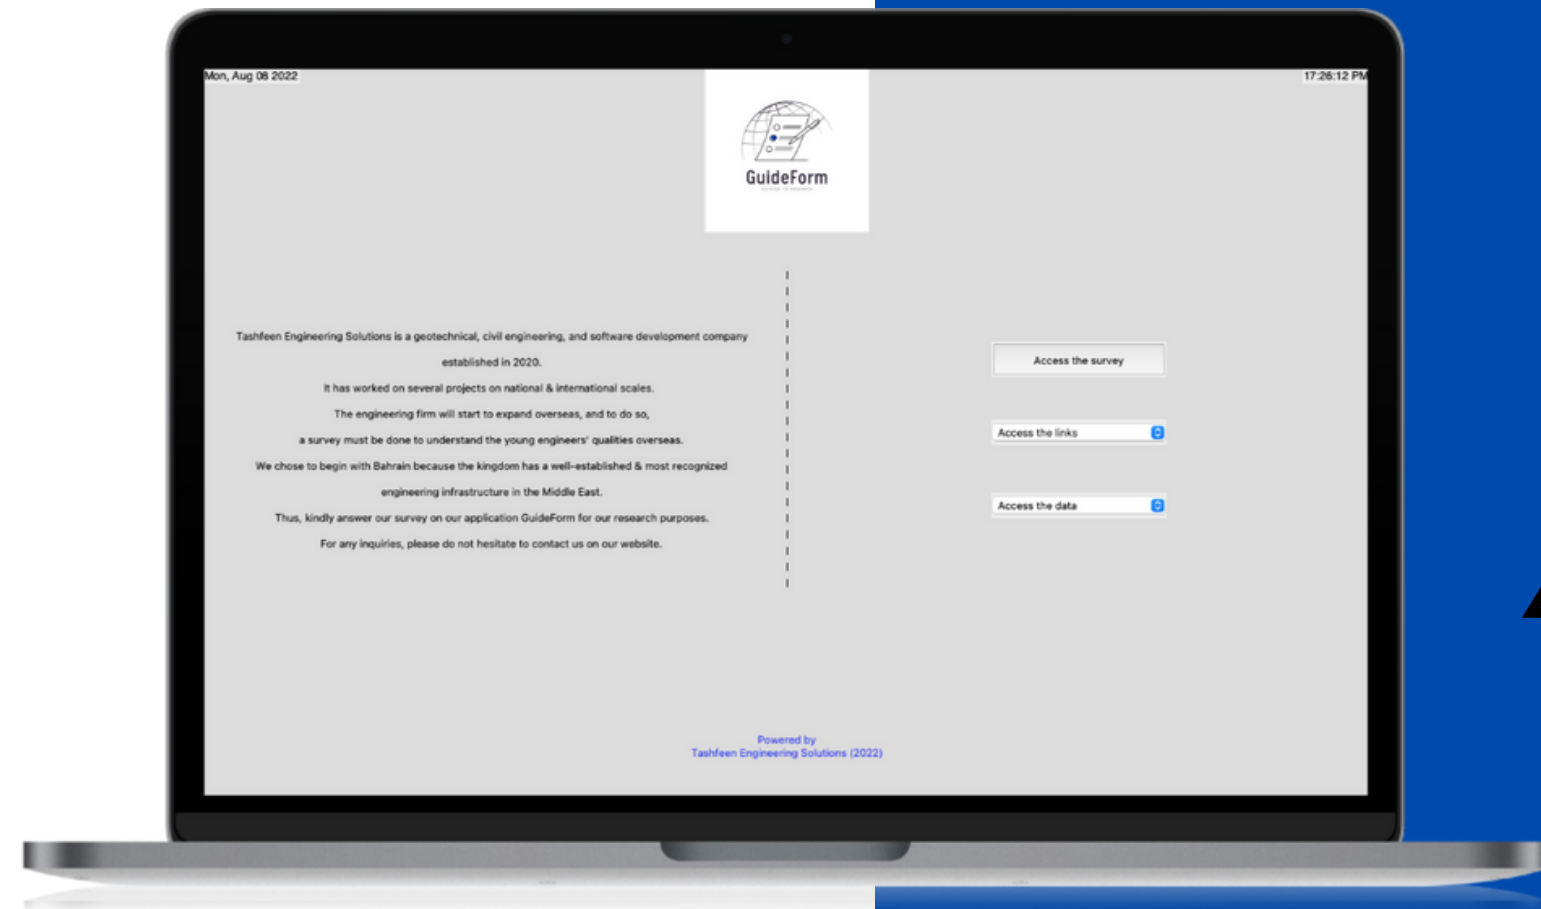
Mon, Aug 08 2022

17:26:12 PM

GuideForm

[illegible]

Tashfeen Engineering Solutions is a geotechnical, civil engineering, and software development company established in 2020.

It has worked on several projects on national & international scales.

The engineering firm will start to expand overseas, and to do so,

a survey must be done to understand the young engineers' qualities overseas.

We chose to begin with Bahrain because the kingdom has a well-established & most recognized engineering infrastructure in the Middle East.

Thus, kindly answer our survey on our application GuideForm for our research purposes.

For any inquiries, please do not hesitate to contact us on our website.

Access the survey

Access the links

Access the data

Powered by
Tashfeen Engineering Solutions (2022)